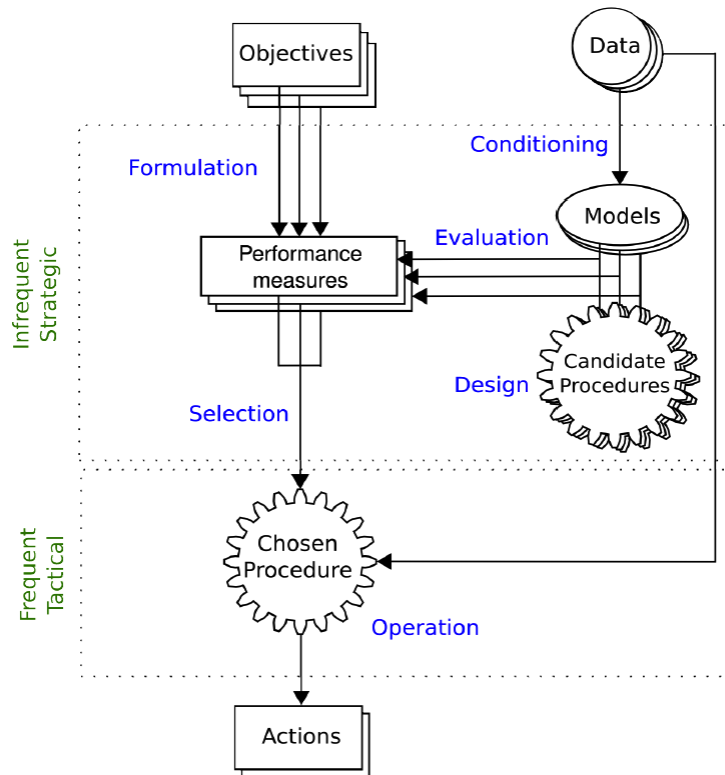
Objectives

Data

Conditioning

Formulation

Models

Evaluation

Performance measures

Infrequent Strategic

Candidate Procedures

Design

Selection

Frequent Tactical

Chosen Procedure

Operation

Actions